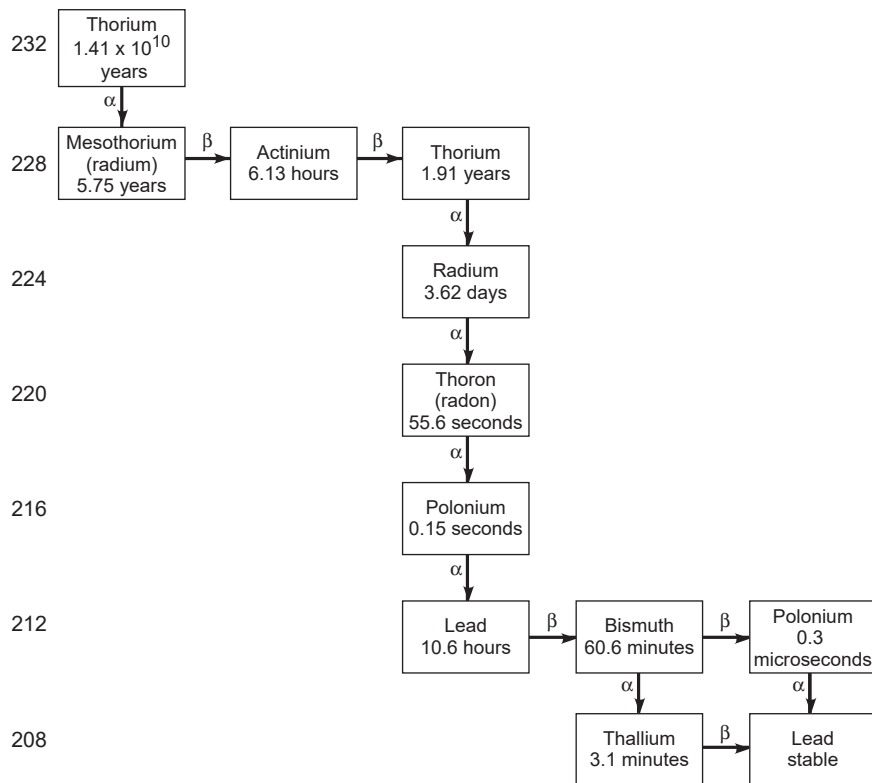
232
Thorium
$1.41 \times 10^{10}$
years

$\alpha$

228
Mesothorium
(radium)
5.75 years

$\beta$

Actinium
6.13 hours

$\beta$

Thorium
1.91 years

$\alpha$

224
Radium
3.62 days

$\alpha$

220
Thoron
(radon)
55.6 seconds

$\alpha$

216
Polonium
0.15 seconds

$\alpha$

212
Lead
10.6 hours

$\beta$

Bismuth
60.6 minutes

$\beta$

Polonium
0.3
microseconds

$\alpha$

$\alpha$

208
Thallium
3.1 minutes

$\beta$

Lead
stable